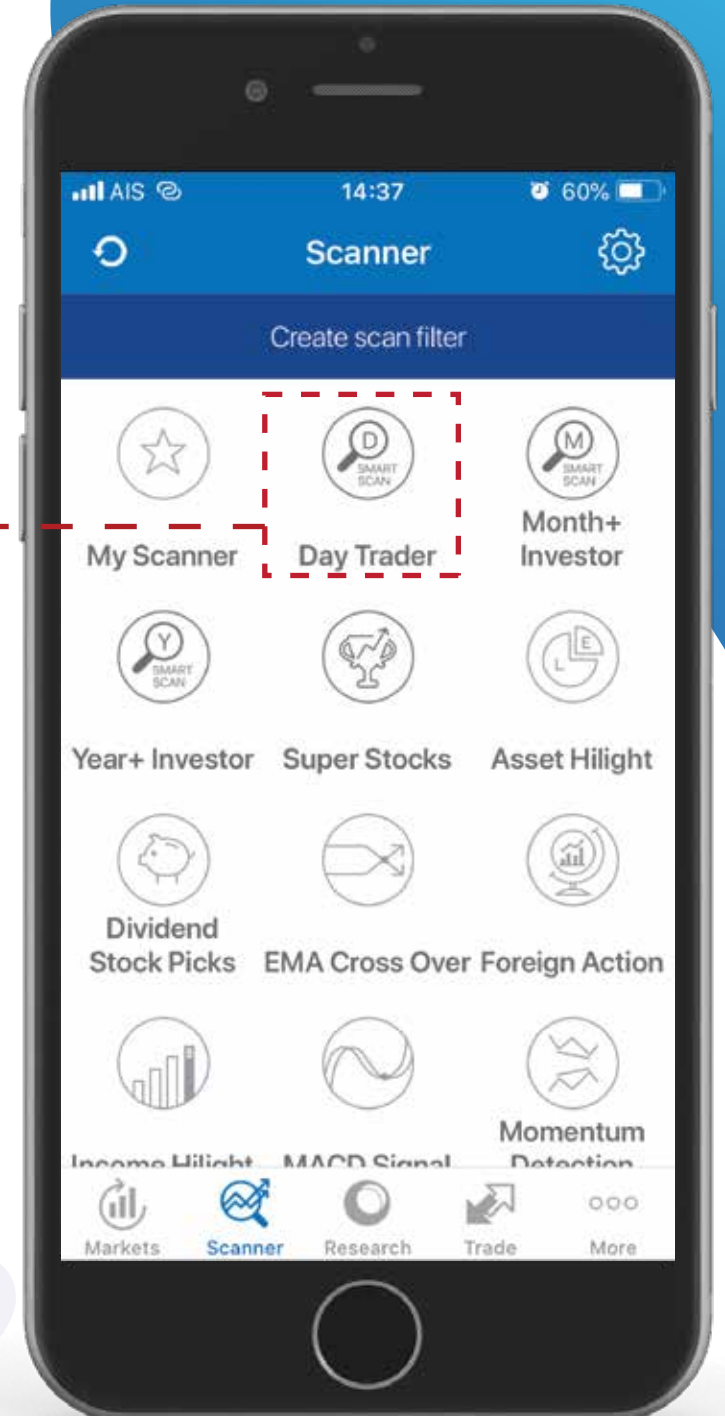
AIS 14:37 60%

Scanner

Create scan filter

My Scanner

D SMART SCAN
Day Trader

M SMART SCAN
Month+ Investor

Y SMART SCAN
Year+ Investor

Super Stocks

E L
Asset Hilight

Dividend Stock Picks

EMA Cross Over

Foreign Action

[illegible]

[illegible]

Momentum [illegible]

Markets Scanner Research Trade More